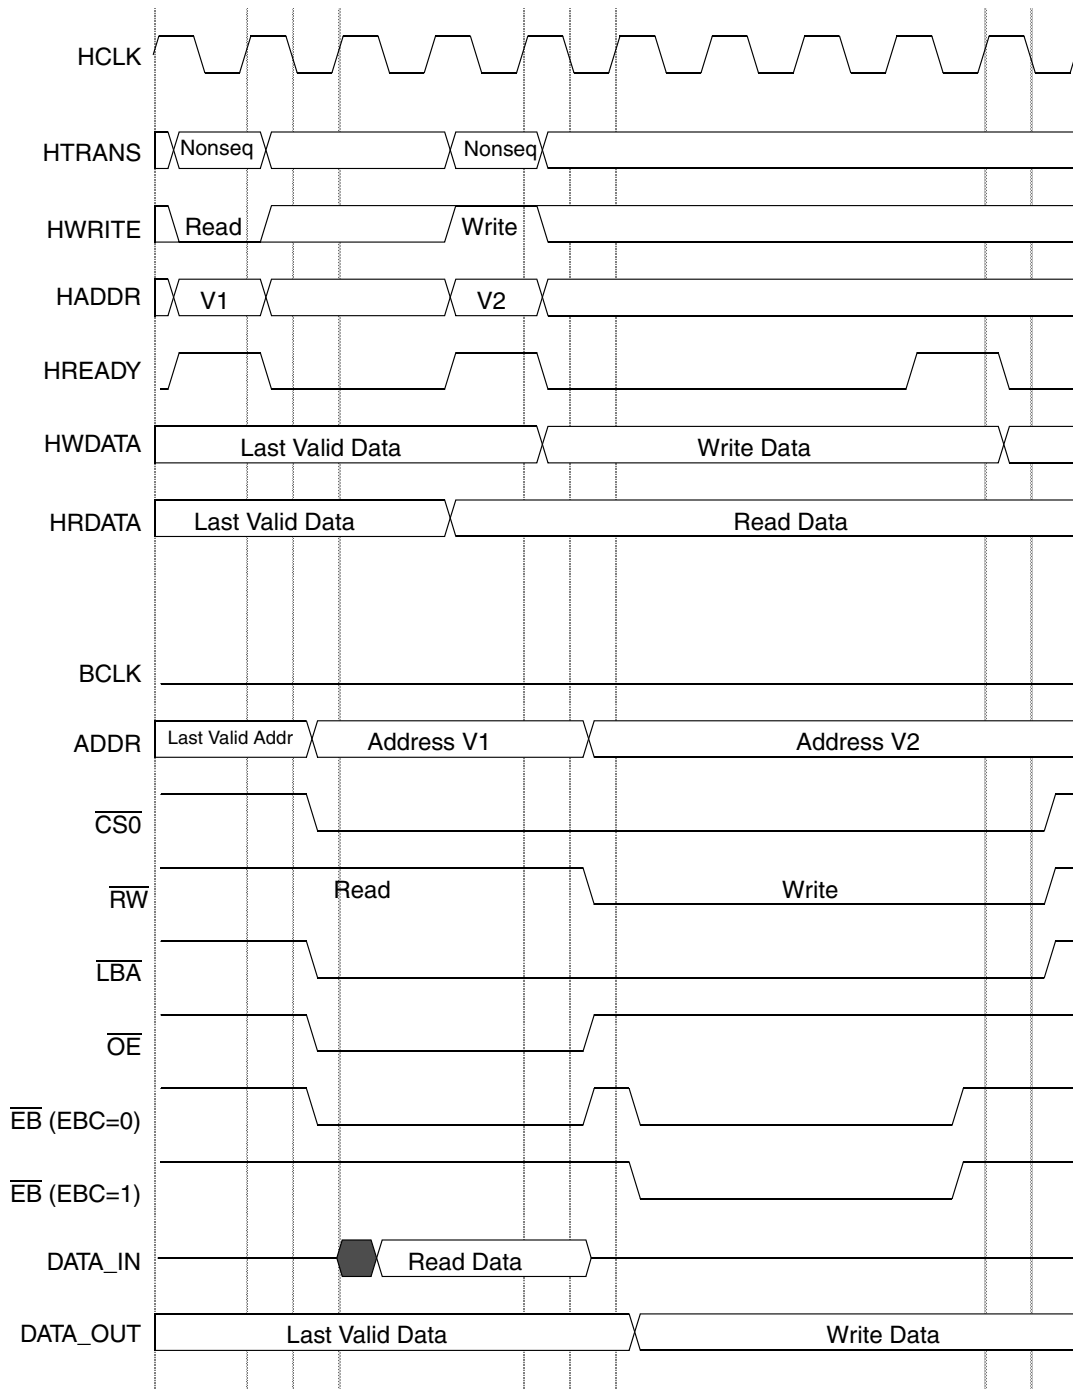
HCLK

HTRANS Nonseq Nonseq

HWRITE Read Write

HADDR V1 V2

HREADY

HWDATA Last Valid Data Write Data

HRDATA Last Valid Data Read Data

BCLK

ADDR Last Valid Addr Address V1 Address V2

$\overline{CS0}$

$\overline{RW}$ Read Write

$\overline{LBA}$

$\overline{OE}$

$\overline{EB}$ (EBC=0)

$\overline{EB}$ (EBC=1)

DATA_IN Read Data

DATA_OUT Last Valid Data Write Data